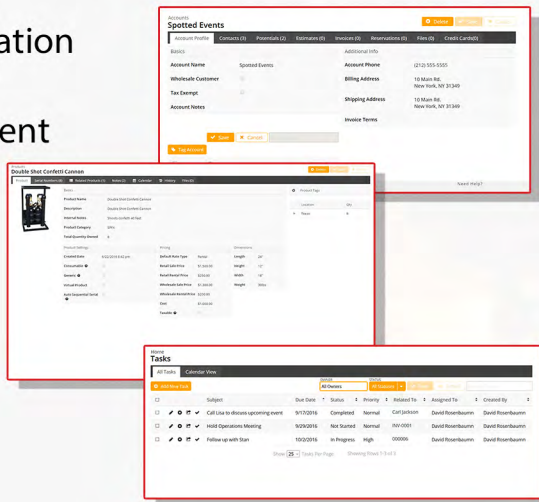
ation

ent

Accounts
Spotted Events

Delete

Account Profile | Contacts (3) | Potentials (2) | Estimates (0) | Invoices (0) | Reservations (0) | Files (0) | Credit Cards(0)

Basics

Account Name Spotted Events

Wholesale Customer

Tax Exempt

Account Notes

Additional Info

Account Phone (212) 555-5555

Billing Address 10 Main Rd. New York, NY 31349

Shipping Address 10 Main Rd. New York, NY 31349

Invoice Terms

Save | Cancel

Tag Account

Need Help?

Products
Double Shot Confetti Cannon

Product | Serial Numbers (4) | Related Products (1) | Notes (3) | Calendar | History | Files (0)

Basics

Product Name Double Shot Confetti Cannon

Description Double Shot Confetti Cannon

Internal Notes Double confetti all blast

Product Category Effects

Total Quantity Owned 8

Product Settings

Created Date 4/22/2014 9:45 pm

Consumable

Generic

Virtual Product

Auto Sequential Serial #

Pricing

Default Rate Type Rental

Retail Sale Price $1,500.00

Retail Rental Price $250.00

Wholesale Sale Price $1,500.00

Wholesale Rental Price $250.00

Cost $1,000.00

Taxable

Dimensions

Length 28

Height 18

Width 18

Weight 50lbs

Product Tags

Location Qty

Texas 8

Home
Tasks

All Tasks | Calendar View

Add New Task

Assign
All Owners

Status
All Statuses

| | | Subject | Due Date | Status | Priority | Related To | Assigned To | Created By |
|---|---|---|---|---|---|---|---|---|
| | | Call Lisa to discuss upcoming event | 9/17/2016 | Completed | Normal | Carl Jackson | David Rosenbaumn | David Rosenbaumn |
| | | Hold Operations Meeting | 9/29/2016 | Not Started | Normal | INV-0001 | David Rosenbaumn | David Rosenbaumn |
| | | Follow up with Stan | 10/2/2016 | In Progress | High | 000000 | David Rosenbaumn | David Rosenbaumn |

Show 25 Tasks Per Page Showing Rows 1-3 of 3